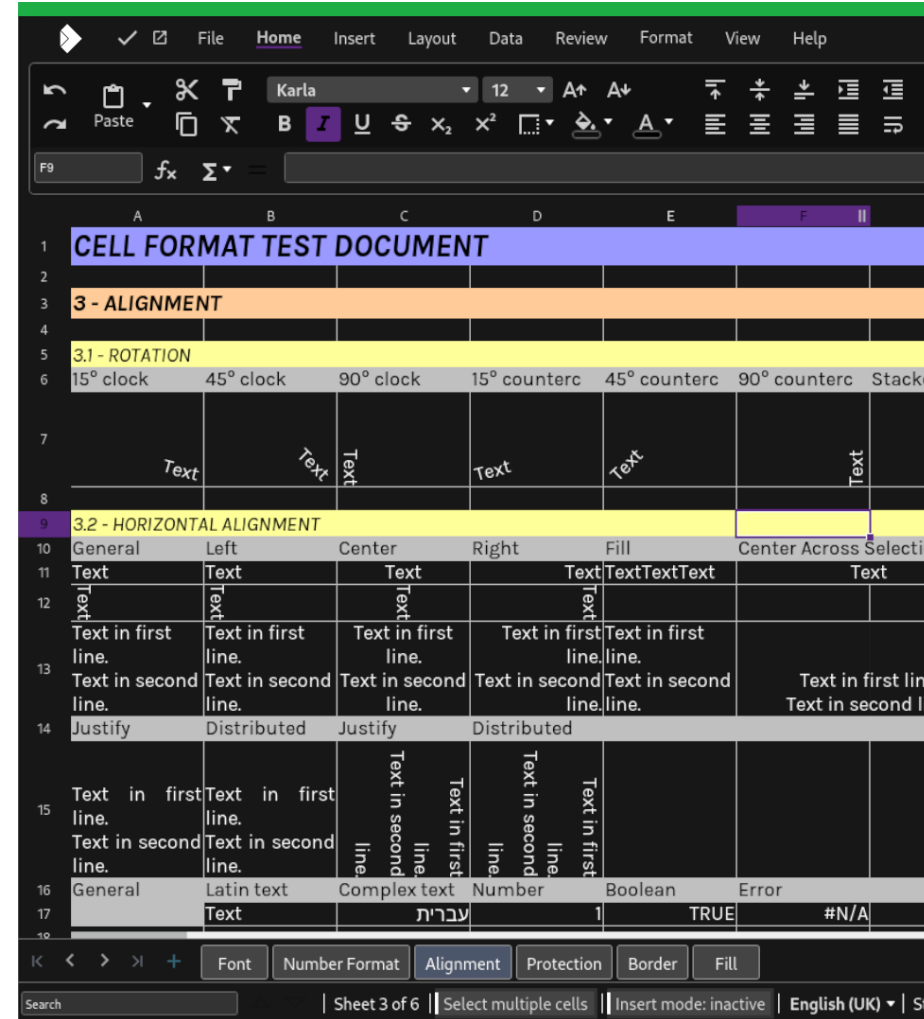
File Home Insert Layout Data Review Format View Help

Paste Karla 12

F9 $f_x$ Σ =

| | A | B | C | D | E | F | |
|---|---|---|---|---|---|---|---|
| 1 | CELL FORMAT TEST DOCUMENT | | | | | | |
| 2 | | | | | | | |
| 3 | 3 - ALIGNMENT | | | | | | |
| 4 | | | | | | | |
| 5 | 3.1 - ROTATION | | | | | | |
| 6 | 15° clock | 45° clock | 90° clock | 15° counterc | 45° counterc | 90° counterc | Stack |
| 7 | Text | Text | Text | Text | Text | Text | |
| 8 | | | | | | | |
| 9 | 3.2 - HORIZONTAL ALIGNMENT | | | | | | |
| 10 | General | Left | Center | Right | Fill | Center Across Selecti | |
| 11 | Text | Text | Text | Text | TextTextText | Text | |
| 12 | Text | Text | Text | Text | | | |
| 13 | Text in first line. Text in second line. | Text in first line. Text in second line. | Text in first line. Text in second line. | Text in first line. Text in second line. | Text in first line. Text in second line. | Text in first lin Text in second l | |
| 14 | Justify | Distributed | Justify | Distributed | | | |
| 15 | Text in first line. Text in second line. | Text in first line. Text in second line. | Text in first line. Text in second line. | Text in first line. Text in second line. | | | |
| 16 | General | Latin text | Complex text | Number | Boolean | Error | |
| 17 | | Text | עברית | 1 | TRUE | #N/A | |

Font Number Format Alignment Protection Border Fill

Search Sheet 3 of 6 Select multiple cells Insert mode: inactive English (UK)